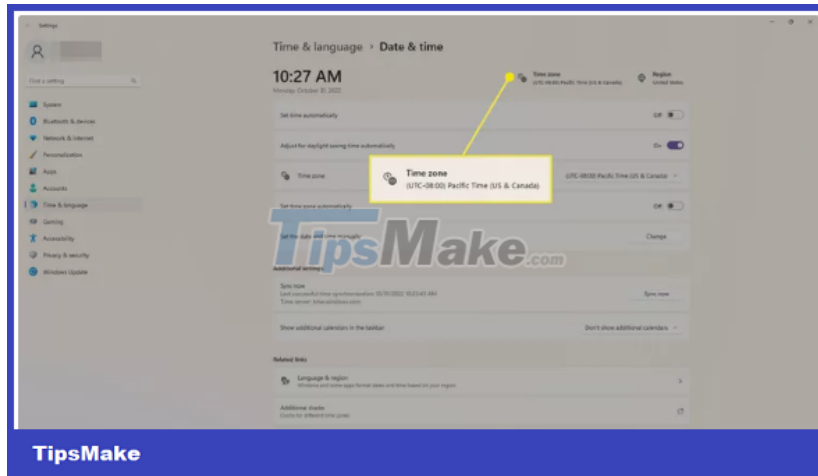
Settings

Find a setting

System
Bluetooth & devices
Network & internet
Personalization
Apps
Accounts
Time & language
Gaming
Accessibility
Privacy & security
Windows Update

Time & language > Date & time

10:27 AM
Monday, October 31, 2022

Time zone
(UTC-08:00) Pacific Time (US & Canada)

Region
United States

Set time automatically
Off

Adjust for daylight saving time automatically
On

Time zone
(UTC-08:00) Pacific Time (US & Canada)

Time zone
(UTC-08:00) Pacific Time (US & Canada)

Set time zone automatically
Off

Set the date and time manually
Change

Additional settings

Sync now
Last successful time synchronization: 10/31/2022 10:23:43 AM
Time server: time.windows.com
Sync now

Show additional calendars in the taskbar
Don't show additional calendars

Related links

Language & region
Windows and some apps format dates and time based on your region

Additional clocks
Clocks for different time zones

TipsMake.com

TipsMake